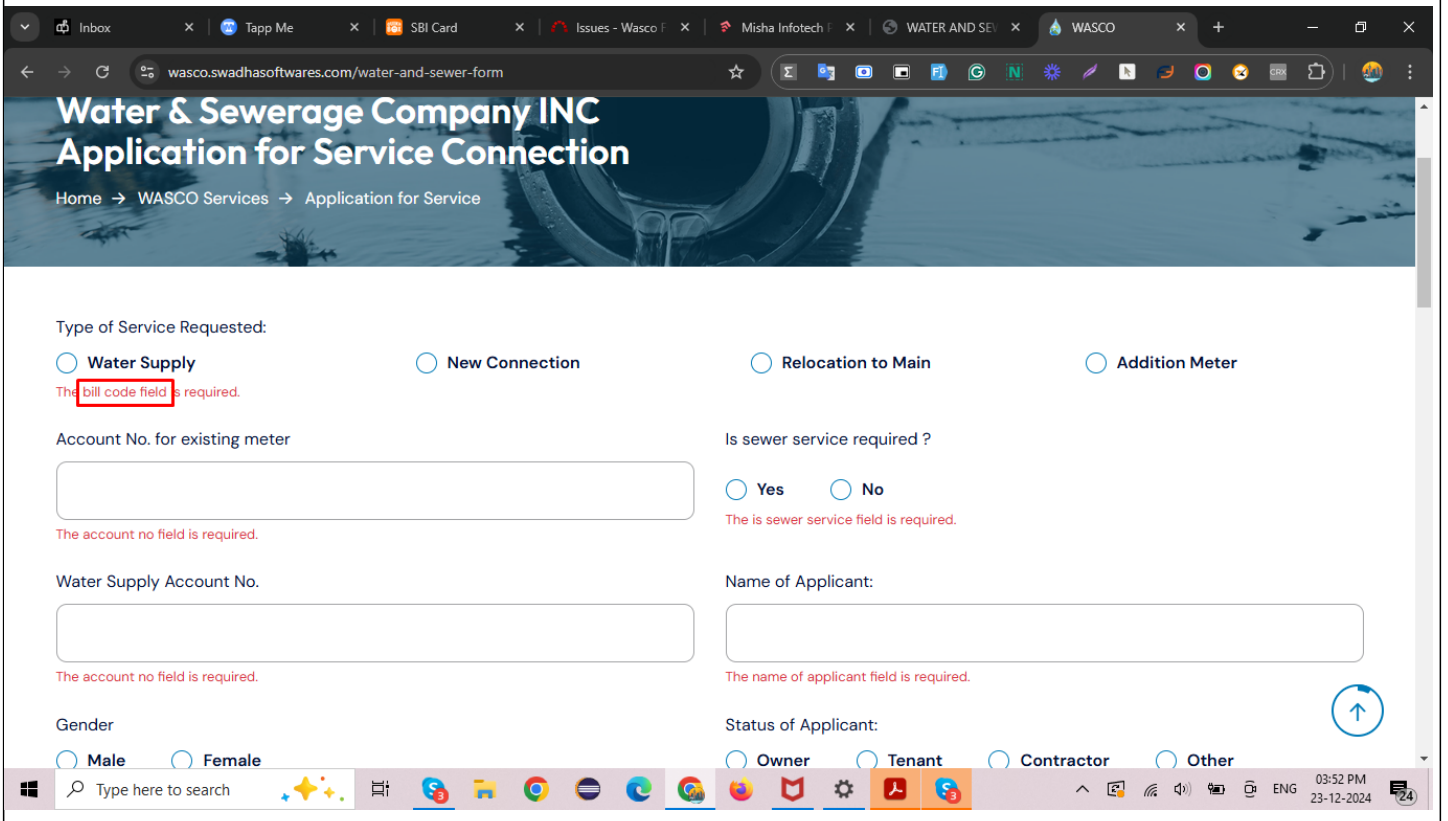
Inbox × Tapp Me × SBI Card × Issues - Wasco F × Misha Infotech F × WATER AND SEV × WASCO × +

wasco.swadhasoftwares.com/water-and-sewer-form

Water & Sewerage Company INC
Application for Service Connection

Home → WASCO Services → Application for Service

Type of Service Requested:

Water Supply

New Connection

Relocation to Main

Addition Meter

The bill code field is required.

Account No. for existing meter

The account no field is required.

Is sewer service required ?

Yes

No

The is sewer service field is required.

Water Supply Account No.

The account no field is required.

Name of Applicant:

The name of applicant field is required.

Gender

Male

Female

Status of Applicant:

Owner

Tenant

Contractor

Other

Type here to search

ENG 03:52 PM 23-12-2024 24